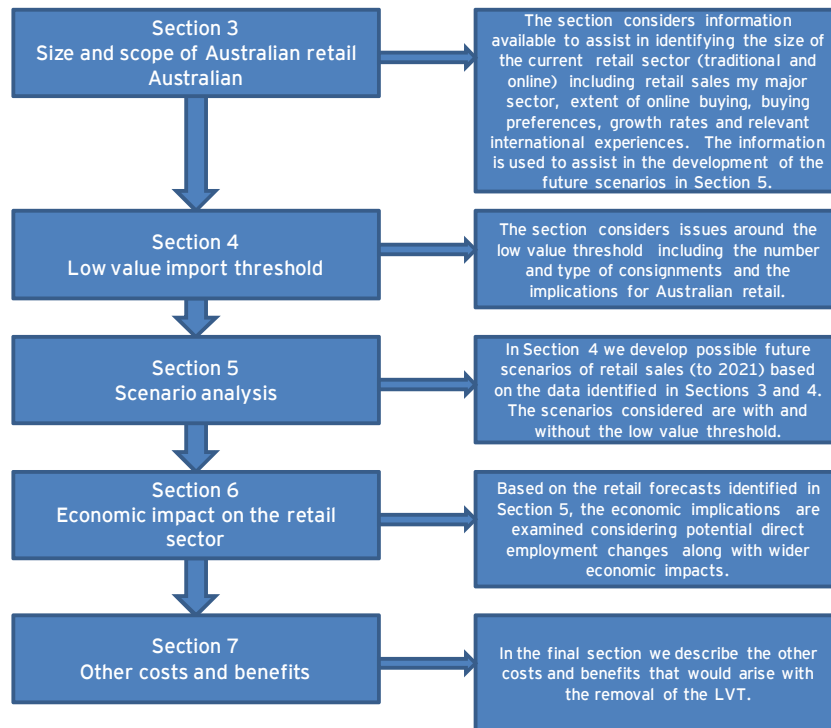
Section 3
Size and scope of Australian retail Australian

The section considers information available to assist in identifying the size of the current retail sector (traditional and online) including retail sales my major sector, extent of online buying, buying preferences, growth rates and relevant international experiences. The information is used to assist in the development of the future scenarios in Section 5.

Section 4
Low value import threshold

The section considers issues around the low value threshold including the number and type of consignments and the implications for Australian retail.

Section 5
Scenario analysis

In Section 4 we develop possible future scenarios of retail sales (to 2021) based on the data identified in Sections 3 and 4. The scenarios considered are with and without the low value threshold.

Section 6
Economic impact on the retail sector

Based on the retail forecasts identified in Section 5, the economic implications are examined considering potential direct employment changes along with wider economic impacts.

Section 7
Other costs and benefits

In the final section we describe the other costs and benefits that would arise with the removal of the LVT.